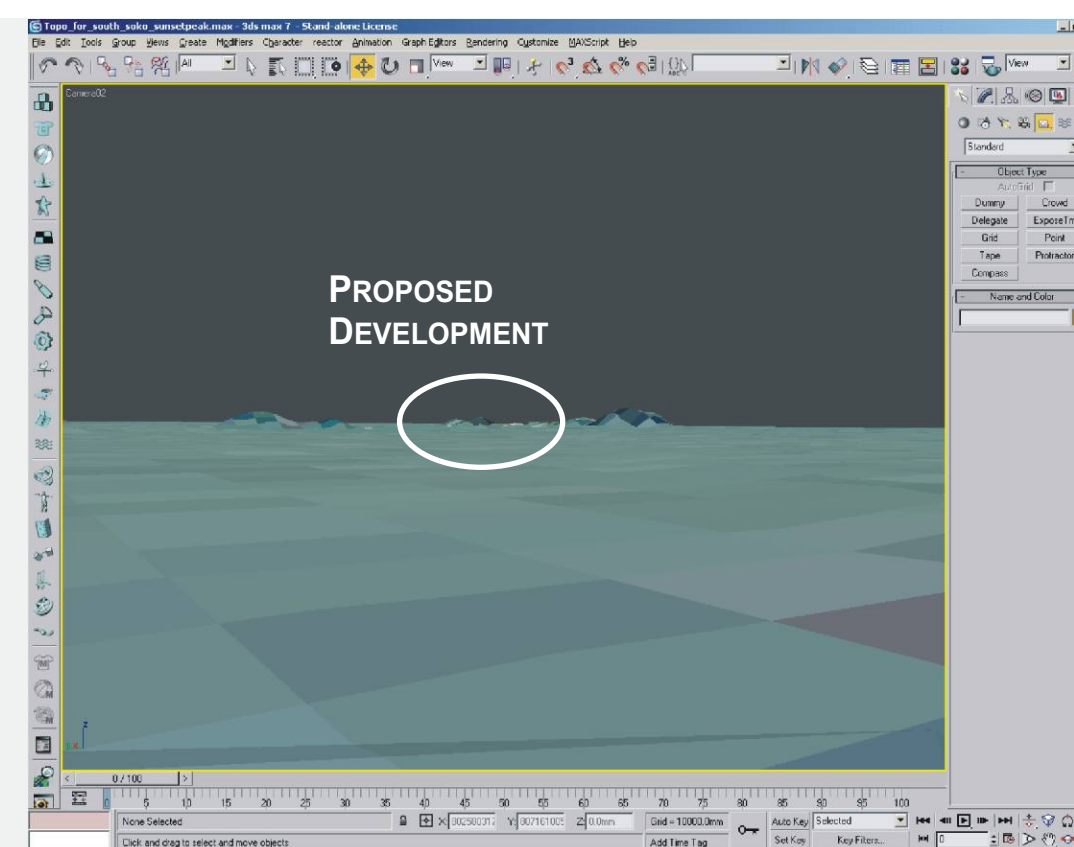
Topo_for_south_soko_sunsetpeak.max - 3ds max 7 - Stand-alone License

File Edit Tools Group Views Create Modifiers Character reactor Animation Graph Editors Rendering Customize MAXScript Help

All View View

Camera02

PROPOSED DEVELOPMENT

Standard

Object Type

AutoGrid

Dummy Crowd

Delegate ExposeTm

Grid Point

Tape Protractor

Compass

Name and Color

0 / 100

0 5 10 15 20 25 30 35 40 45 50 55 60 65 70 75 80 85 90 95 100

None Selected

X: 802580317 Y: 807161009 Z: 0.0mm

Grid = 10000.0mm

Auto Key Selected

Set Key Key Filters...

Click and drag to select and move objects

Add Time Tag

0